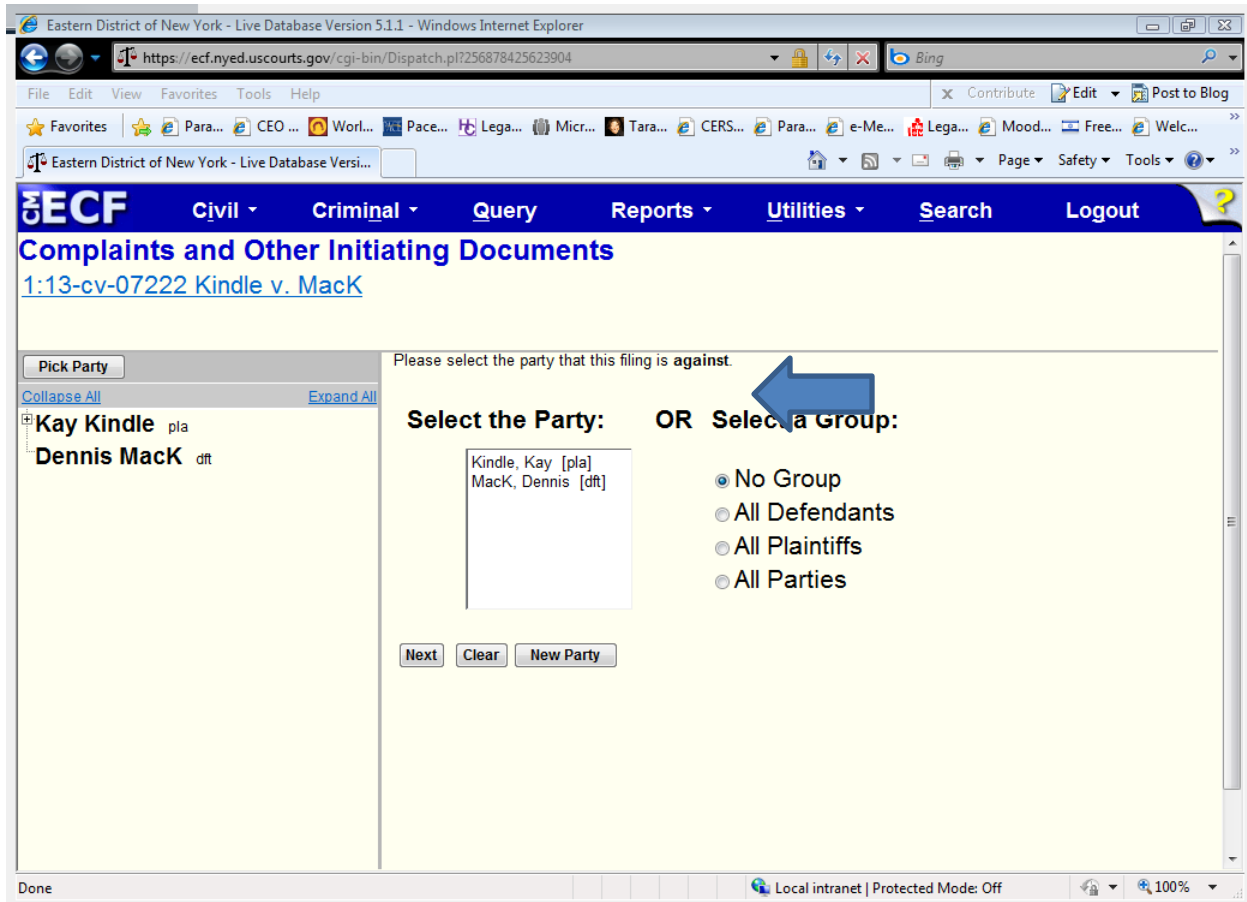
Eastern District of New York - Live Database Version 5.1.1 - Windows Internet Explorer

https://ecf.nyed.uscourts.gov/cgi-bin/Dispatch.pl?256878425623904

Bing

File Edit View Favorites Tools Help

Contribute Edit Post to Blog

Favorites Para... CEO ... Worl... Pace... Lega... Micr... Tara... CERS... Para... e-Me... Lega... Mood... Free... Welc...

Eastern District of New York - Live Database Versi...

Page Safety Tools

CM ECF Civil Criminal Query Reports Utilities Search Logout

Complaints and Other Initiating Documents

1:13-cv-07222 Kindle v. MacK

Pick Party

Collapse All Expand All

Kay Kindle pla

Dennis MacK dft

Please select the party that this filing is **against**.

Select the Party: OR Selec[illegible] Group:

Kindle, Kay [pla]
MacK, Dennis [dft]

No Group
All Defendants
All Plaintiffs
All Parties

Next Clear New Party

Done

Local intranet | Protected Mode: Off

100%